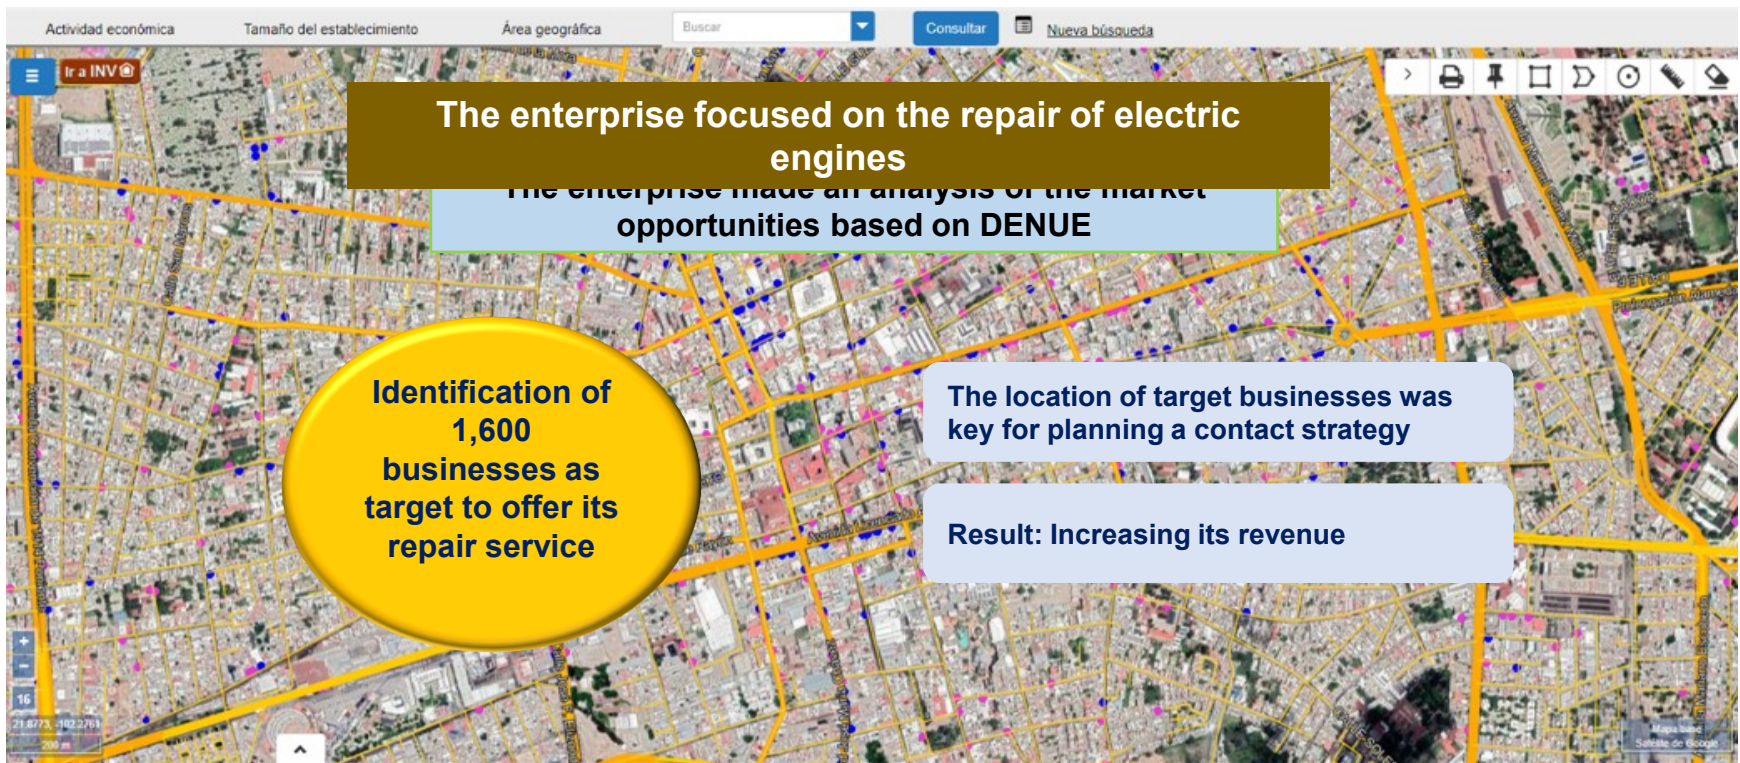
Actividad económica Tamaño del establecimiento Área geográfica Buscar Consultar Nueva búsqueda

Ir a INV

The enterprise focused on the repair of electric engines

The enterprise made an analysis of the market opportunities based on DENUE

Identification of 1,600 businesses as target to offer its repair service

The location of target businesses was key for planning a contact strategy

Result: Increasing its revenue

+
−
16
21.8773, -102.2761
200 m

Mapa base
Satélite de Google